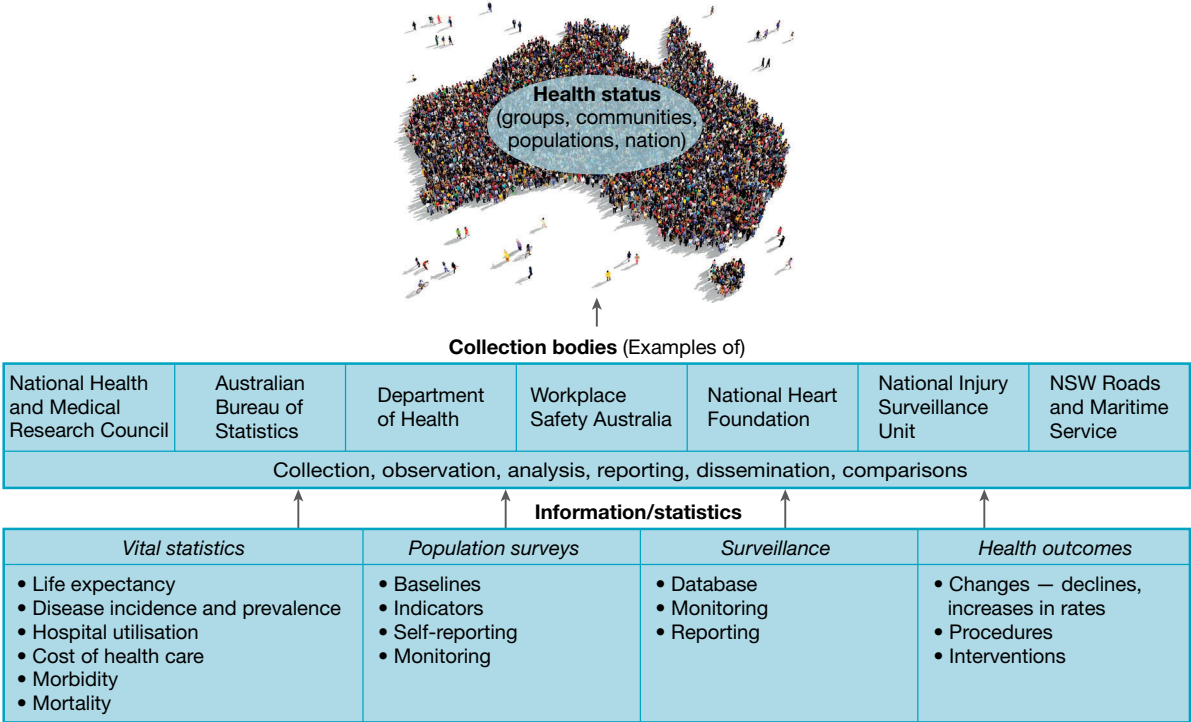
**Health status**
(groups, communities, populations, nation)

**Collection bodies** (Examples of)

| National Health and Medical Research Council | Australian Bureau of Statistics | Department of Health | Workplace Safety Australia | National Heart Foundation | National Injury Surveillance Unit | NSW Roads and Maritime Service |
|---|---|---|---|---|---|---|

Collection, observation, analysis, reporting, dissemination, comparisons

**Information/statistics**

| *Vital statistics* | *Population surveys* | *Surveillance* | *Health outcomes* |
|---|---|---|---|
| • Life expectancy<br>• Disease incidence and prevalence<br>• Hospital utilisation<br>• Cost of health care<br>• Morbidity<br>• Mortality | • Baselines<br>• Indicators<br>• Self-reporting<br>• Monitoring | • Database<br>• Monitoring<br>• Reporting | • Changes — declines, increases in rates<br>• Procedures<br>• Interventions |